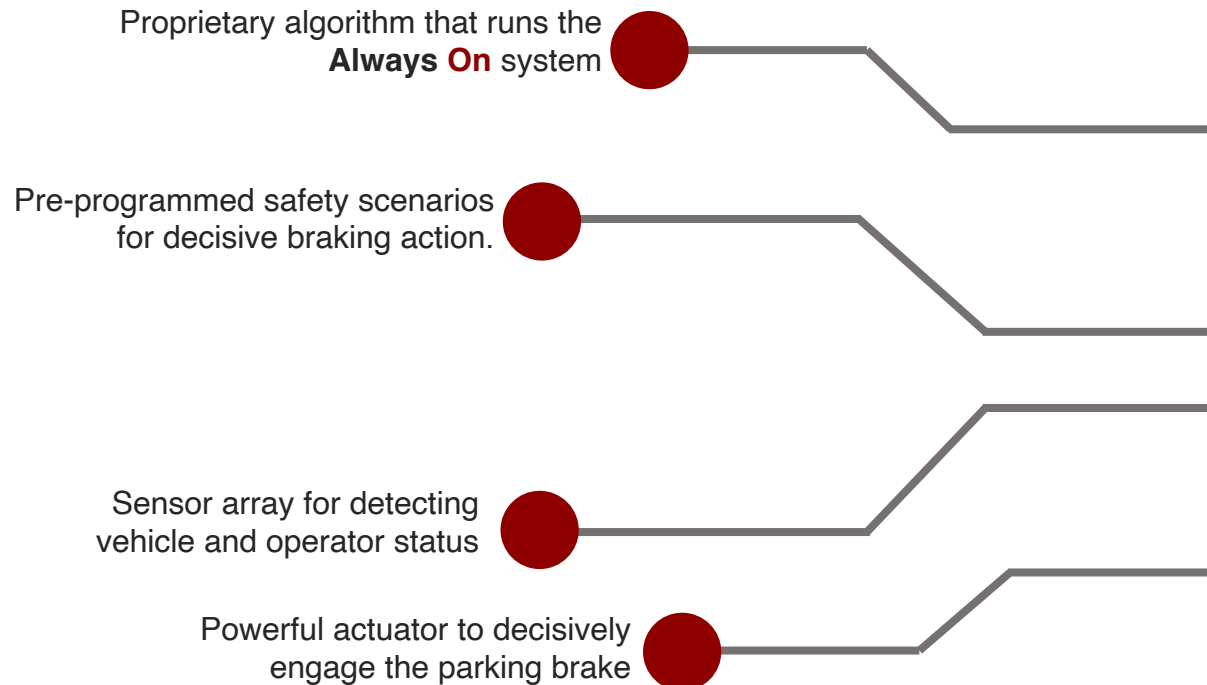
Proprietary algorithm that runs the **Always On** system

Pre-programmed safety scenarios for decisive braking action.

Sensor array for detecting vehicle and operator status

Powerful actuator to decisively engage the parking brake